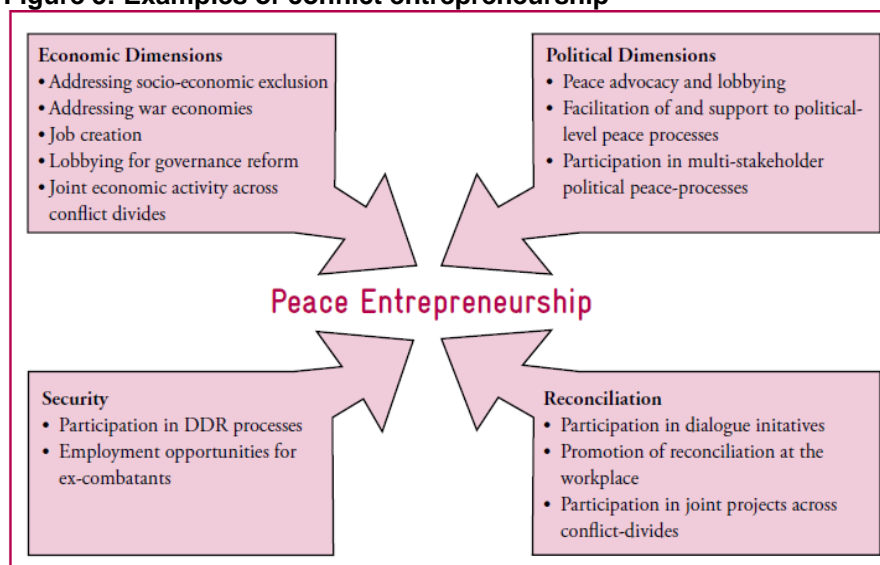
Figure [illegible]: Examples of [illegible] entrepreneurship

Economic Dimensions
• Addressing socio-economic exclusion
• Addressing war economies
• Job creation
• Lobbying for governance reform
• Joint economic activity across conflict divides

Political Dimensions
• Peace advocacy and lobbying
• Facilitation of and support to political-level peace processes
• Participation in multi-stakeholder political peace-processes

Peace Entrepreneurship

Security
• Participation in DDR processes
• Employment opportunities for ex-combatants

Reconciliation
• Participation in dialogue initatives
• Promotion of reconciliation at the workplace
• Participation in joint projects across conflict-divides